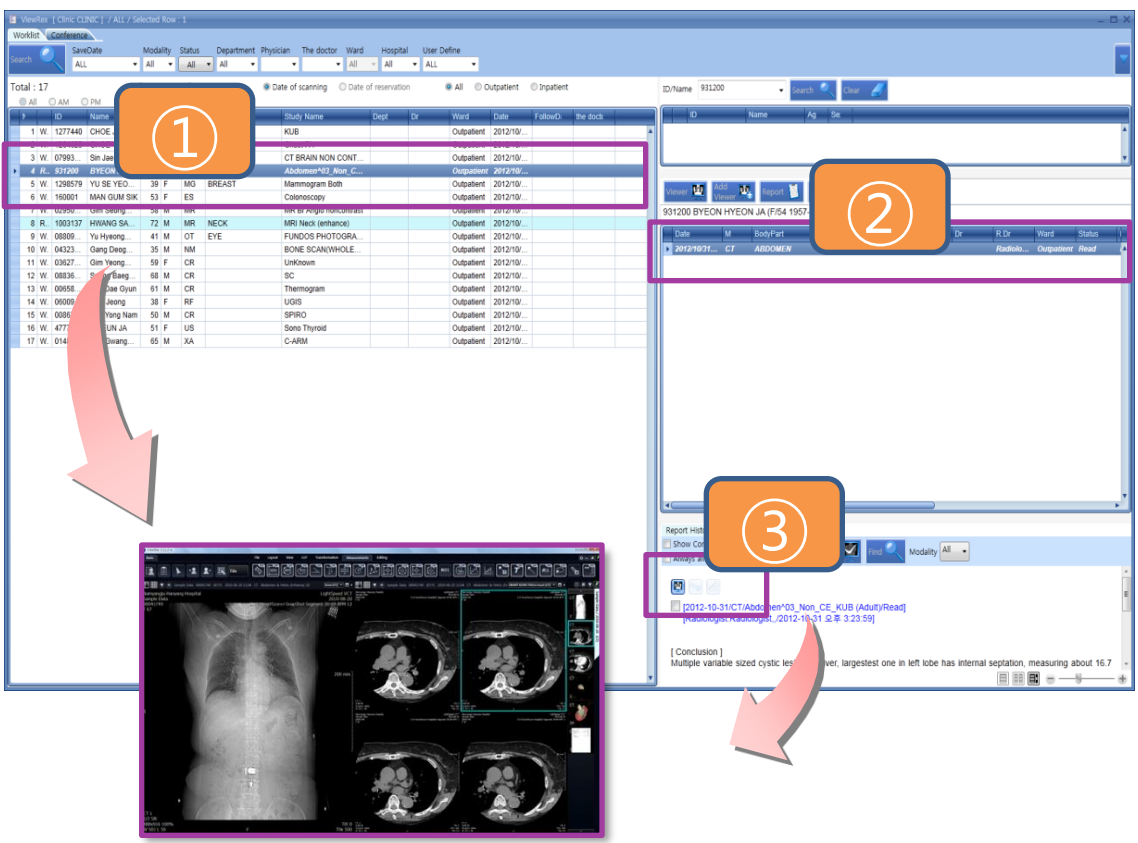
ViewRex [ Clinic CLINIC ] / ALL / Selected Row : 1

Worklist Conference

Search

SaveDate ALL | Modality All | Status All | Department All | Physician | The doctor | Ward All | Hospital All | User Define ALL

Total : 17

All AM PM

Date of scanning Date of reservation All Outpatient Inpatient

①

| | ID | Name | | | | | Study Name | Dept | Dr | Ward | Date | FollowD. | the docto |
|---|---|---|---|---|---|---|---|---|---|---|---|---|---|
| 1 W. | 1277440 | CHOE | | | | | KUB | | | Outpatient | 2012/10/... | | |
| 3 W. | 07993... | Sin Jae | | | | | CT BRAIN NON CONT... | | | Outpatient | 2012/10/... | | |
| 4 R. | 931200 | BYEON | | | | | Abdomen^03_Non_C... | | | Outpatient | 2012/10/... | | |
| 5 W. | 1298579 | YU SE YEO... | 39 | F | MG | BREAST | Mammogram Both | | | Outpatient | 2012/10/... | | |
| 6 W. | 160001 | MAN GUM SIK | 53 | F | ES | | Colonoscopy | | | Outpatient | 2012/10/... | | |
| 7 W. | 02950... | Gim Seung... | 56 | M | MR | | MR Br Angio noncontrast | | | Outpatient | 2012/10/... | | |
| 8 R. | 1003137 | HWANG SA... | 72 | M | MR | NECK | MRI Neck (enhance) | | | Outpatient | 2012/10/... | | |
| 9 W. | 08809... | Yu Hyeong... | 41 | M | OT | EYE | FUNDOS PHOTOGRA... | | | Outpatient | 2012/10/... | | |
| 10 W. | 04323... | Gang Deog... | 35 | M | NM | | BONE SCAN(WHOLE... | | | Outpatient | 2012/10/... | | |
| 11 W. | 03627... | Gim Yeong... | 59 | F | CR | | UnKnown | | | Outpatient | 2012/10/... | | |
| 12 W. | 08836... | Baeg... | 68 | M | CR | | SC | | | Outpatient | 2012/10/... | | |
| 13 W. | 00658... | Dae Gyun | 61 | M | CR | | Thermogram | | | Outpatient | 2012/10/... | | |
| 14 W. | 06009... | Jeong | 38 | F | RF | | UGIS | | | Outpatient | 2012/10/... | | |
| 15 W. | 0086... | Yong Nam | 50 | M | CR | | SPIRO | | | Outpatient | 2012/10/... | | |
| 16 W. | 4777... | UN JA | 51 | F | US | | Sono Thyroid | | | Outpatient | 2012/10/... | | |
| 17 W. | 014... | Dwang... | 65 | M | XA | | C-ARM | | | Outpatient | 2012/10/... | | |

ID/Name 931200 Search Clear

| ID | Name | Ag | Se |
|---|---|---|---|

Viewer | Add Viewer | Report

②

931200 BYEON HYEON JA (F/54 1957-

| Date | M | BodyPart | Dr | R.Dr | Ward | Status |
|---|---|---|---|---|---|---|
| 2012/10/31... | CT | ABDOMEN | | Radiolo... | Outpatient | Read |

③

Report Hist
Show Co
Always a
Find Modality All

[2012-10-31/CT/Abdomen^03_Non_CE_KUB (Adult)/Read]
[Radiologist.Radiologist../2012-10-31 오후 3:23:59]

[ Conclusion ]
Multiple variable sized cystic les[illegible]ver, largestest one in left lobe has internal septation, measuring about 16.7